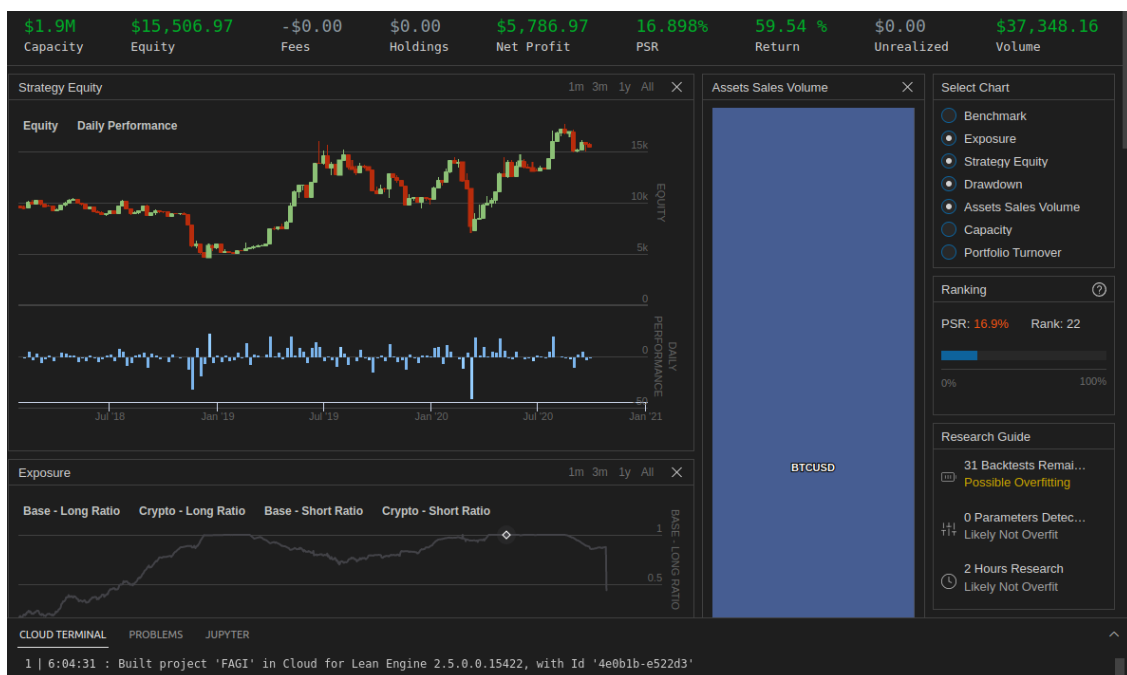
$1.9M
Capacity

$15,506.97
Equity

-$0.00
Fees

$0.00
Holdings

$5,786.97
Net Profit

16.898%
PSR

59.54 %
Return

$0.00
Unrealized

$37,348.16
Volume

Strategy Equity
1m 3m 1y All ✕

Equity Daily Performance

15k
10k
5k
0
EQUITY
0
-50
DAILY PERFORMANCE

Jul '18 Jan '19 Jul '19 Jan '20 Jul '20 Jan '21

Assets Sales Volume ✕

BTCUSD

Select Chart
Benchmark
Exposure
Strategy Equity
Drawdown
Assets Sales Volume
Capacity
Portfolio Turnover

Ranking
PSR: 16.9% Rank: 22
0% 100%

Research Guide
31 Backtests Remai...
Possible Overfitting
0 Parameters Detec...
Likely Not Overfit
2 Hours Research
Likely Not Overfit

Exposure
1m 3m 1y All ✕

Base - Long Ratio Crypto - Long Ratio Base - Short Ratio Crypto - Short Ratio

1
0.5
BASE - LONG RATIO

CLOUD TERMINAL PROBLEMS JUPYTER

1 | 6:04:31 : Built project 'FAGI' in Cloud for Lean Engine 2.5.0.0.15422, with Id '4e0b1b-e522d3'